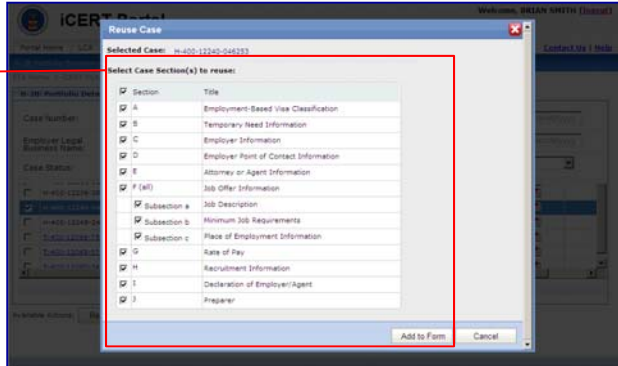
iCERT Portal

Welcome, BRIAN SMITH [Logout]

Portal Home | LCA

Contact Us | Help

H-2B Portfolio Details

Case Number:

Employer Legal Business Name:

Case Status:

H-400-12240-04

Available Actions:

Reuse Case

Selected Case: H-400-12240-046253

Select Case Section(s) to reuse:

| | Section | Title |
|---|---|---|
| ☑ | A | Employment-Based Visa Classification |
| ☑ | B | Temporary Need Information |
| ☑ | C | Employer Information |
| ☑ | D | Employer Point of Contact Information |
| ☑ | E | Attorney or Agent Information |
| ☑ | F (all) | Job Offer Information |
| ☑ | Subsection a | Job Description |
| ☑ | Subsection b | Minimum Job Requirements |
| ☑ | Subsection c | Place of Employment Information |
| ☑ | G | Rate of Pay |
| ☑ | H | Recruitment Information |
| ☑ | I | Declaration of Employer/Agent |
| ☑ | J | Preparer |

Add to Form

Cancel